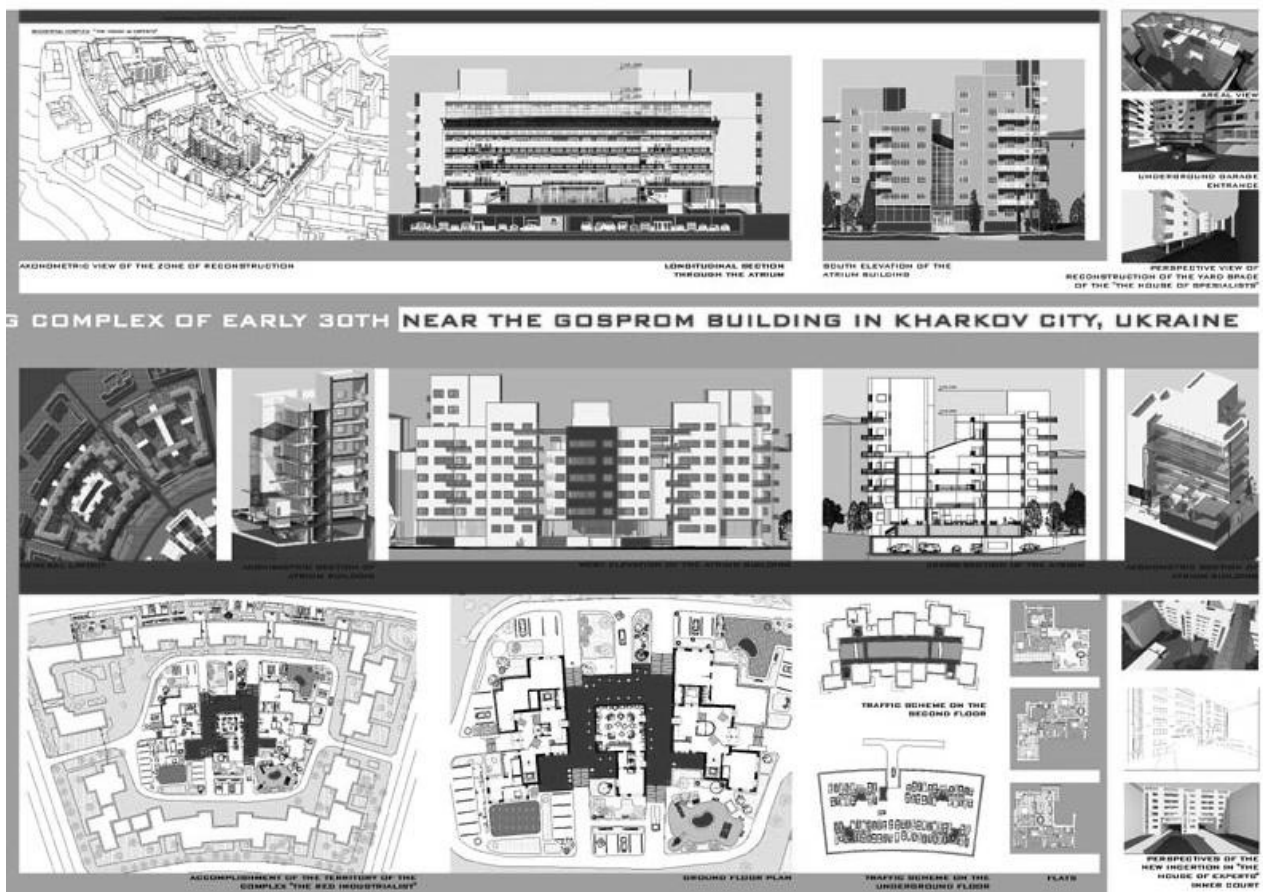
AXONOMETRIC VIEW OF THE ZONE OF RECONSTRUCTION

LONGITUDINAL SECTION THROUGH THE ATRIUM

SOUTH ELEVATION OF THE ATRIUM BUILDING

AREAL VIEW

UNDERGROUND GARAGE ENTRANCE

PERSPECTIVE VIEW OF RECONSTRUCTION OF THE YARD SPACE OF THE "THE HOUSE OF SPESIALISTS"

G COMPLEX OF EARLY 30TH NEAR THE GOSPROM BUILDING IN KHARKOV CITY, UKRAINE

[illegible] LAYOUT

AXONOMETRIC SECTION OF ATRIUM BUILDING

WEST ELEVATION OF THE ATRIUM BUILDING

CROSS SECTION OF THE ATRIUM

AXONOMETRIC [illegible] ATRIUM BUILDING

TRAFFIC SCHEME ON THE SECOND FLOOR

ACCOMPLISHMENT OF THE TERRITORY OF THE COMPLEX "THE RED INDUSTRIALIST"

GROUND FLOOR PLAN

TRAFFIC SCHEME ON THE UNDERGROUND FLOOR

FLATS

PERSPECTIVES OF THE NEW INCERTION IN "THE HOUSE OF EXPERTS" INNER COURT